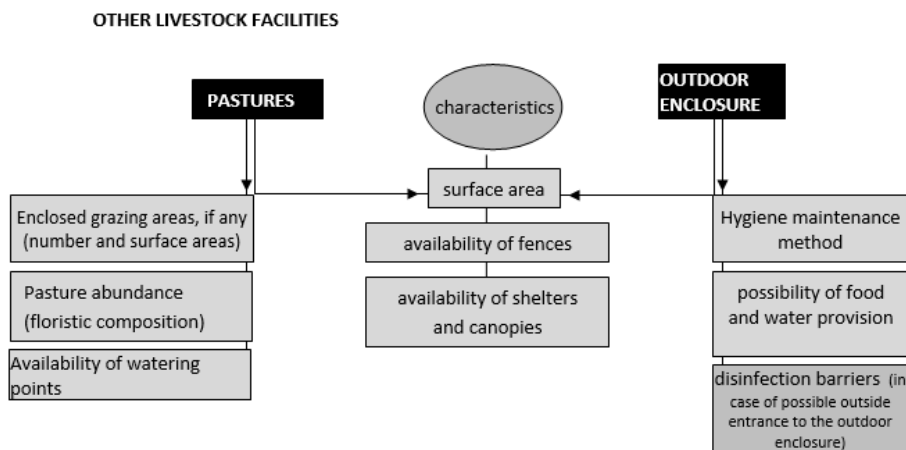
OTHER LIVESTOCK FACILITIES

PASTURES

characteristics

OUTDOOR ENCLOSURE

surface area

Enclosed grazing areas, if any (number and surface areas)

availability of fences

Hygiene maintenance method

Pasture abundance (floristic composition)

availability of shelters and canopies

possibility of food and water provision

Availability of watering points

disinfection barriers (in case of possible outside entrance to the outdoor enclosure)